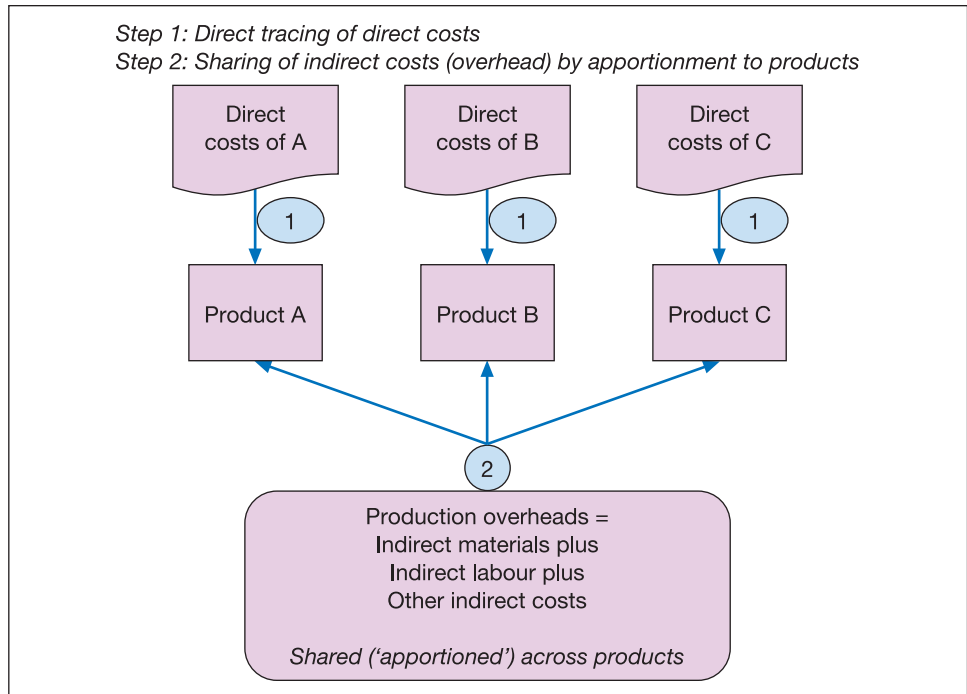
Step 1: Direct tracing of direct costs
Step 2: Sharing of indirect costs (overhead) by apportionment to products

Direct costs of A

Direct costs of B

Direct costs of C

1

1

1

Product A

Product B

Product C

2

Production overheads =
Indirect materials plus
Indirect labour plus
Other indirect costs

Shared ('apportioned') across products